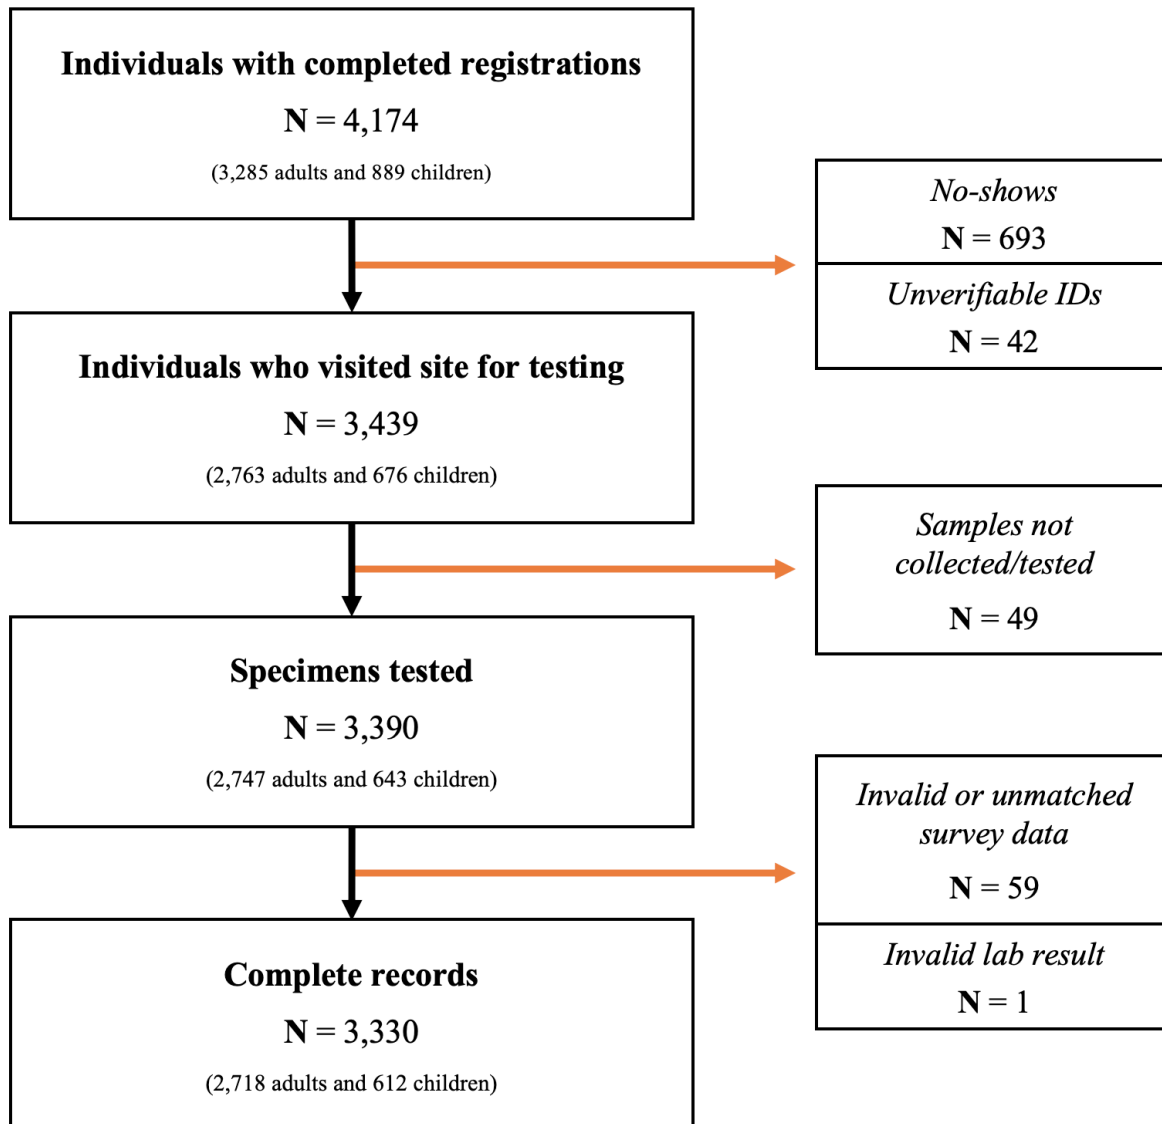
Individuals with completed registrations
N = 4,174
(3,285 adults and 889 children)

No-shows
N = 693

Unverifiable IDs
N = 42

Individuals who visited site for testing
N = 3,439
(2,763 adults and 676 children)

Samples not collected/tested
N = 49

Specimens tested
N = 3,390
(2,747 adults and 643 children)

Invalid or unmatched survey data
N = 59

Invalid lab result
N = 1

Complete records
N = 3,330
(2,718 adults and 612 children)